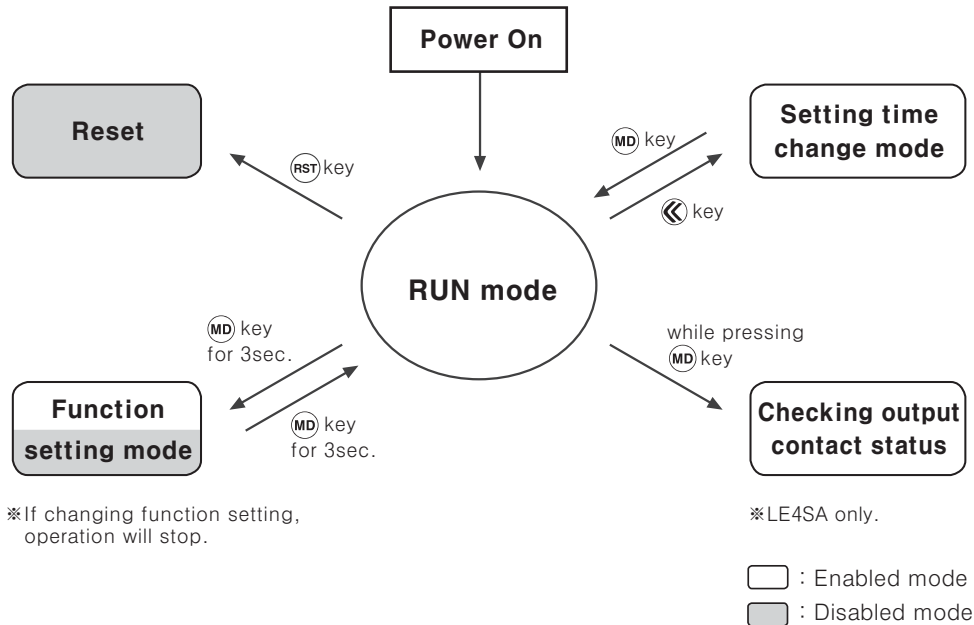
Power On

Reset

RST key

Setting time change mode

MD key

《 key

RUN mode

MD key for 3sec.

while pressing MD key

Function setting mode

MD key for 3sec.

Checking output contact status

※If changing function setting, operation will stop.

※LE4SA only.

: Enabled mode

: Disabled mode